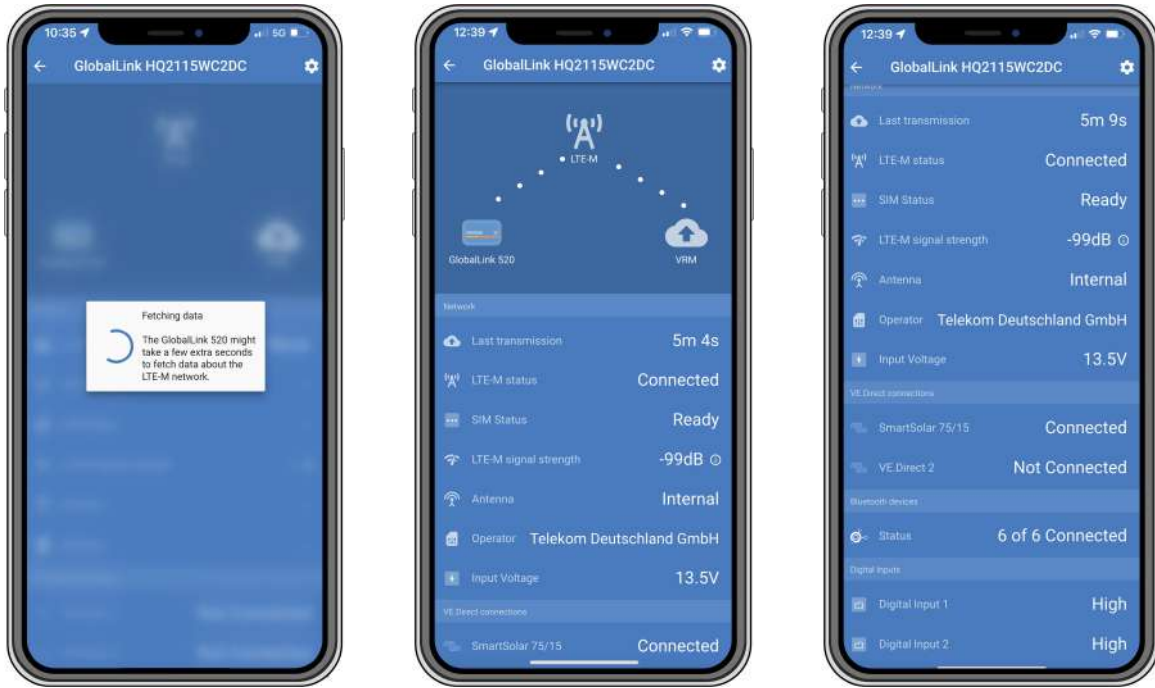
10:35 5G

GlobalLink HQ2115WC2DC

Fetching data

The GlobalLink 520 might take a few extra seconds to fetch data about the LTE-M network.

12:39

GlobalLink HQ2115WC2DC

LTE-M

GlobalLink 520

VRM

Network

Last transmission 5m 4s

LTE-M status Connected

SIM Status Ready

LTE-M signal strength -99dB

Antenna Internal

Operator Telekom Deutschland GmbH

Input Voltage 13.5V

VE.Direct connections

SmartSolar 75/15 Connected

12:39

GlobalLink HQ2115WC2DC

Network

Last transmission 5m 9s

LTE-M status Connected

SIM Status Ready

LTE-M signal strength -99dB

Antenna Internal

Operator Telekom Deutschland GmbH

Input Voltage 13.5V

VE.Direct connections

SmartSolar 75/15 Connected

VE.Direct 2 Not Connected

Bluetooth devices

Status 6 of 6 Connected

Digital inputs

Digital Input 1 High

Digital Input 2 High